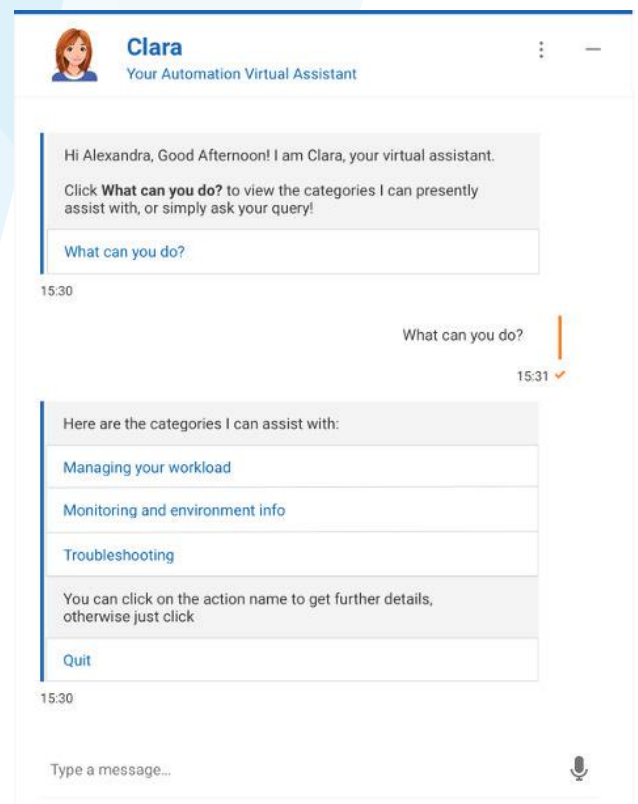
Clara
Your Automation Virtual Assistant

Hi Alexandra, Good Afternoon! I am Clara, your virtual assistant.

Click **What can you do?** to view the categories I can presently assist with, or simply ask your query!

What can you do?

15:30

What can you do?

15:31

Here are the categories I can assist with:

Managing your workload

Monitoring and environment info

Troubleshooting

You can click on the action name to get further details, otherwise just click

Quit

15:30

Type a message...